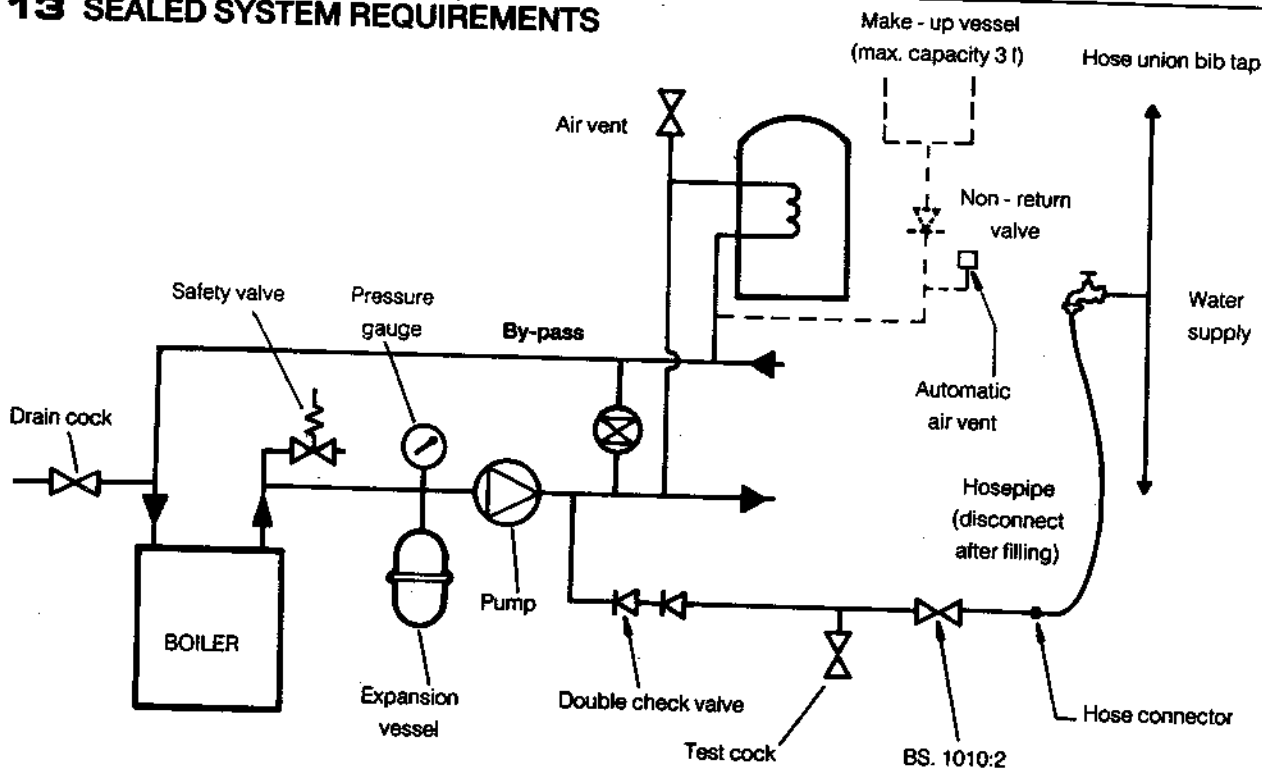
13 SEALED SYSTEM REQUIREMENTS

Make - up vessel (max. capacity 3 l)

Hose union bib tap

Air vent

Non - return valve

Safety valve

Pressure gauge

By-pass

Water supply

Automatic air vent

Drain cock

Hosepipe (disconnect after filling)

Pump

BOILER

Expansion vessel

Double check valve

Hose connector

Test cock

BS. 1010:2